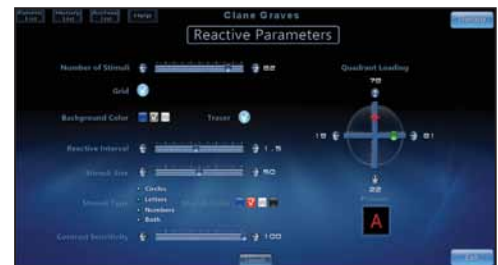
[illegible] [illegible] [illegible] Help

Clane Graves

Reactive Parameters

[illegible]

Number of Stimuli 82

Grid

Background Color

Tracer

Reactive Interval 1.5

Stimuli Size 50

Stimuli Type
• Circles
• Letters
• Numbers
• Both

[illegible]

Contrast Sensitivity 100

Quadrant Loading

78

18

81

22

A

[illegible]

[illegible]